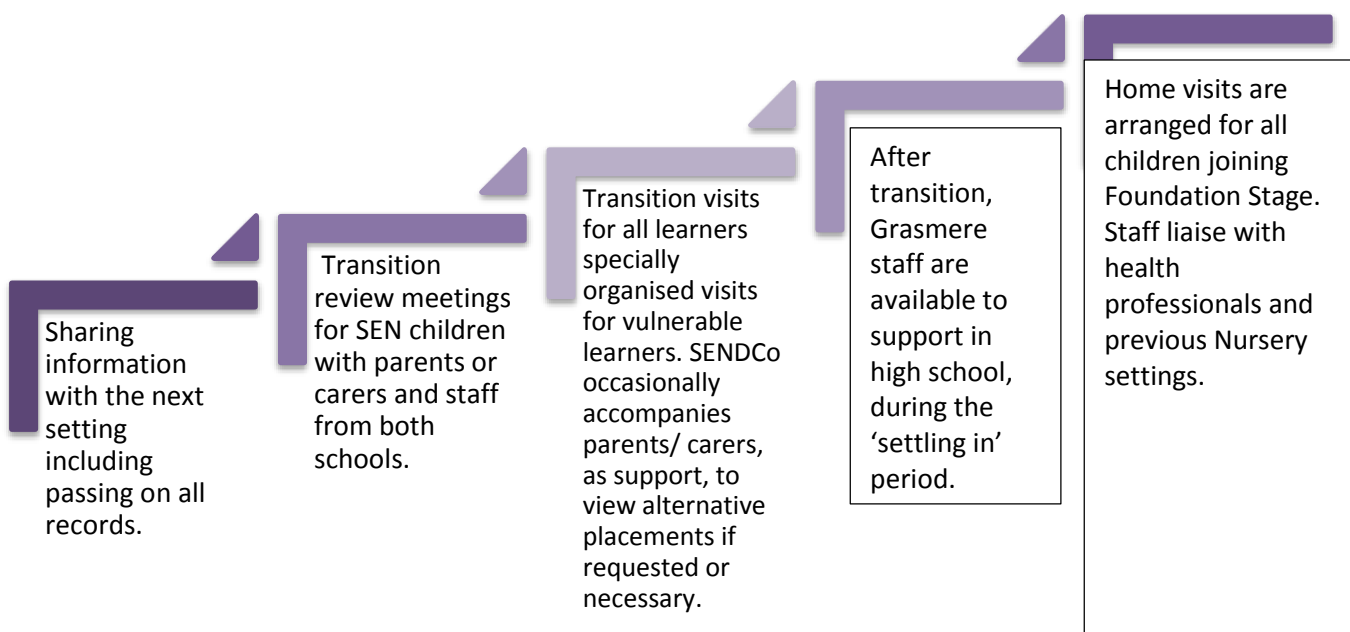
Sharing information with the next setting including passing on all records.

Transition review meetings for SEN children with parents or carers and staff from both schools.

Transition visits for all learners specially organised visits for vulnerable learners. SENDCo occasionally accompanies parents/ carers, as support, to view alternative placements if requested or necessary.

After transition, Grasmere staff are available to support in high school, during the 'settling in' period.

Home visits are arranged for all children joining Foundation Stage. Staff liaise with health professionals and previous Nursery settings.